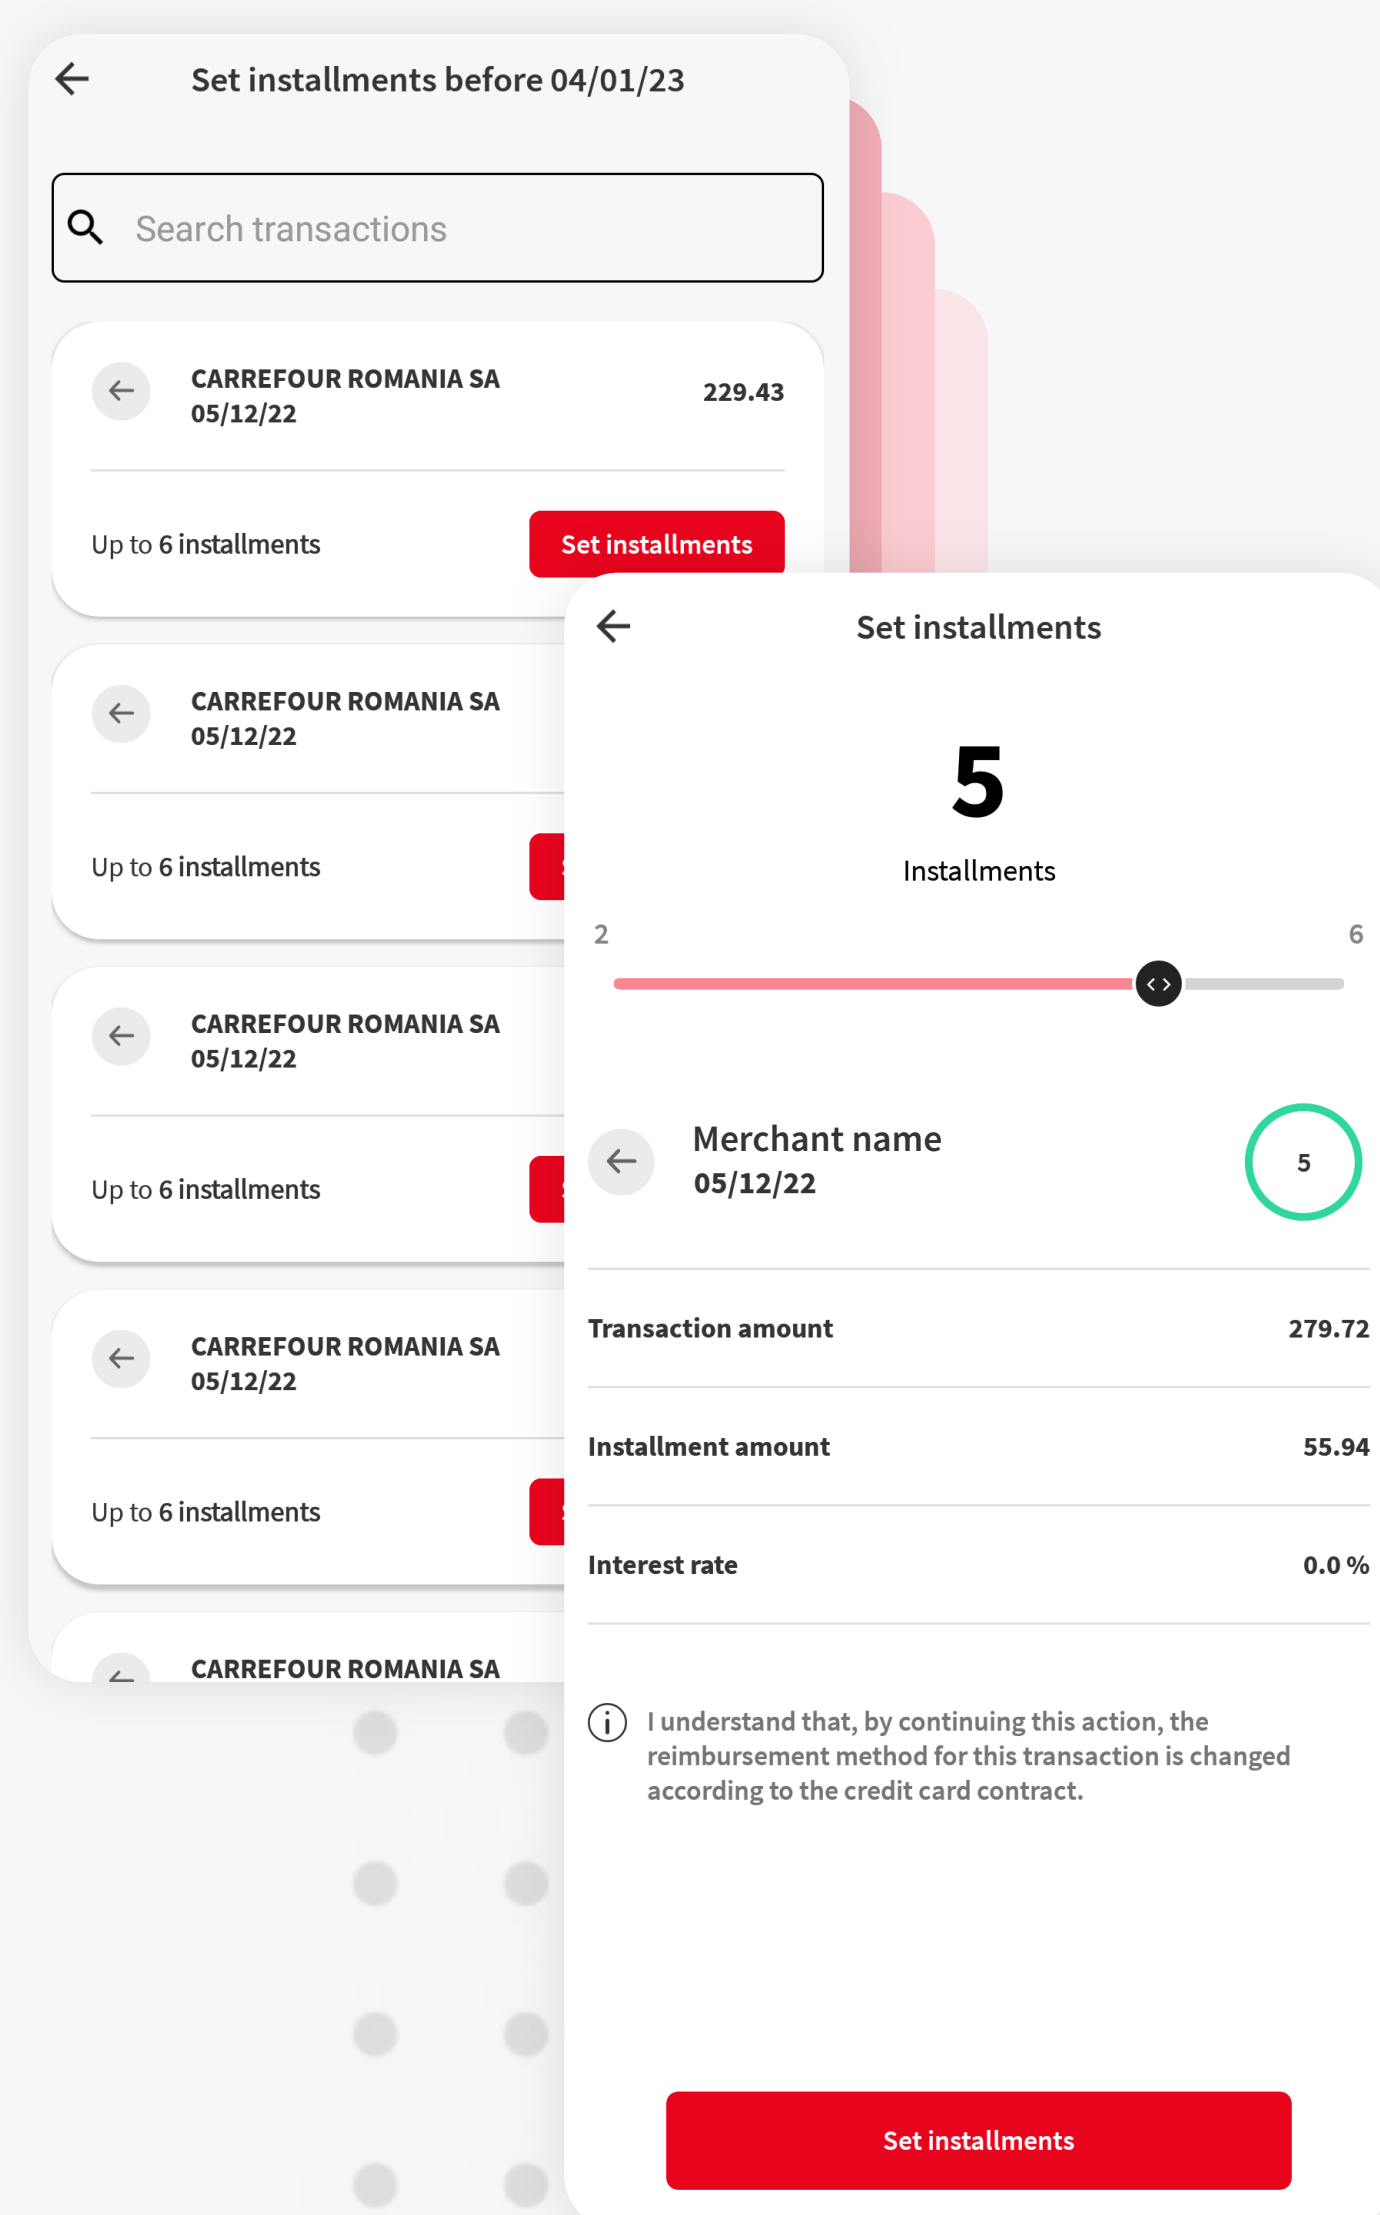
Set installments before 04/01/23

Search transactions

CARREFOUR ROMANIA SA
05/12/22
229.43

Up to 6 installments
Set installments

CARREFOUR ROMANIA SA
05/12/22

Up to 6 installments

CARREFOUR ROMANIA SA
05/12/22

Up to 6 installments

CARREFOUR ROMANIA SA
05/12/22

Up to 6 installments

CARREFOUR ROMANIA SA

Set installments

5
Installments

2
6

Merchant name
05/12/22
5

| Transaction amount | 279.72 |
|---|---|
| Installment amount | 55.94 |
| Interest rate | 0.0 % |

I understand that, by continuing this action, the reimbursement method for this transaction is changed according to the credit card contract.

Set installments